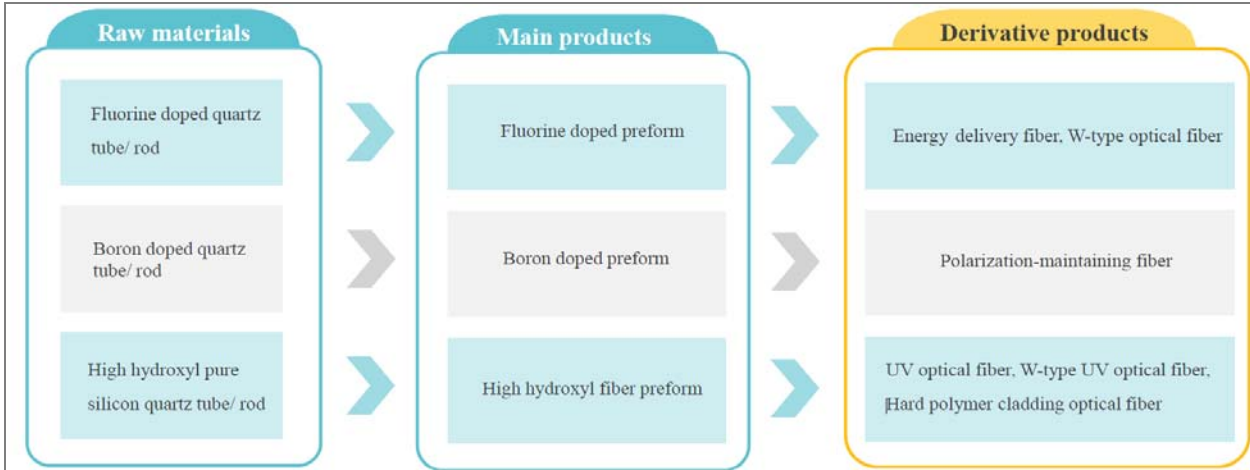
Raw materials

Fluorine doped quartz tube/ rod

Boron doped quartz tube/ rod

High hydroxyl pure silicon quartz tube/ rod

Main products

Fluorine doped preform

Boron doped preform

High hydroxyl fiber preform

Derivative products

Energy delivery fiber, W-type optical fiber

Polarization-maintaining fiber

UV optical fiber, W-type UV optical fiber, Hard polymer cladding optical fiber